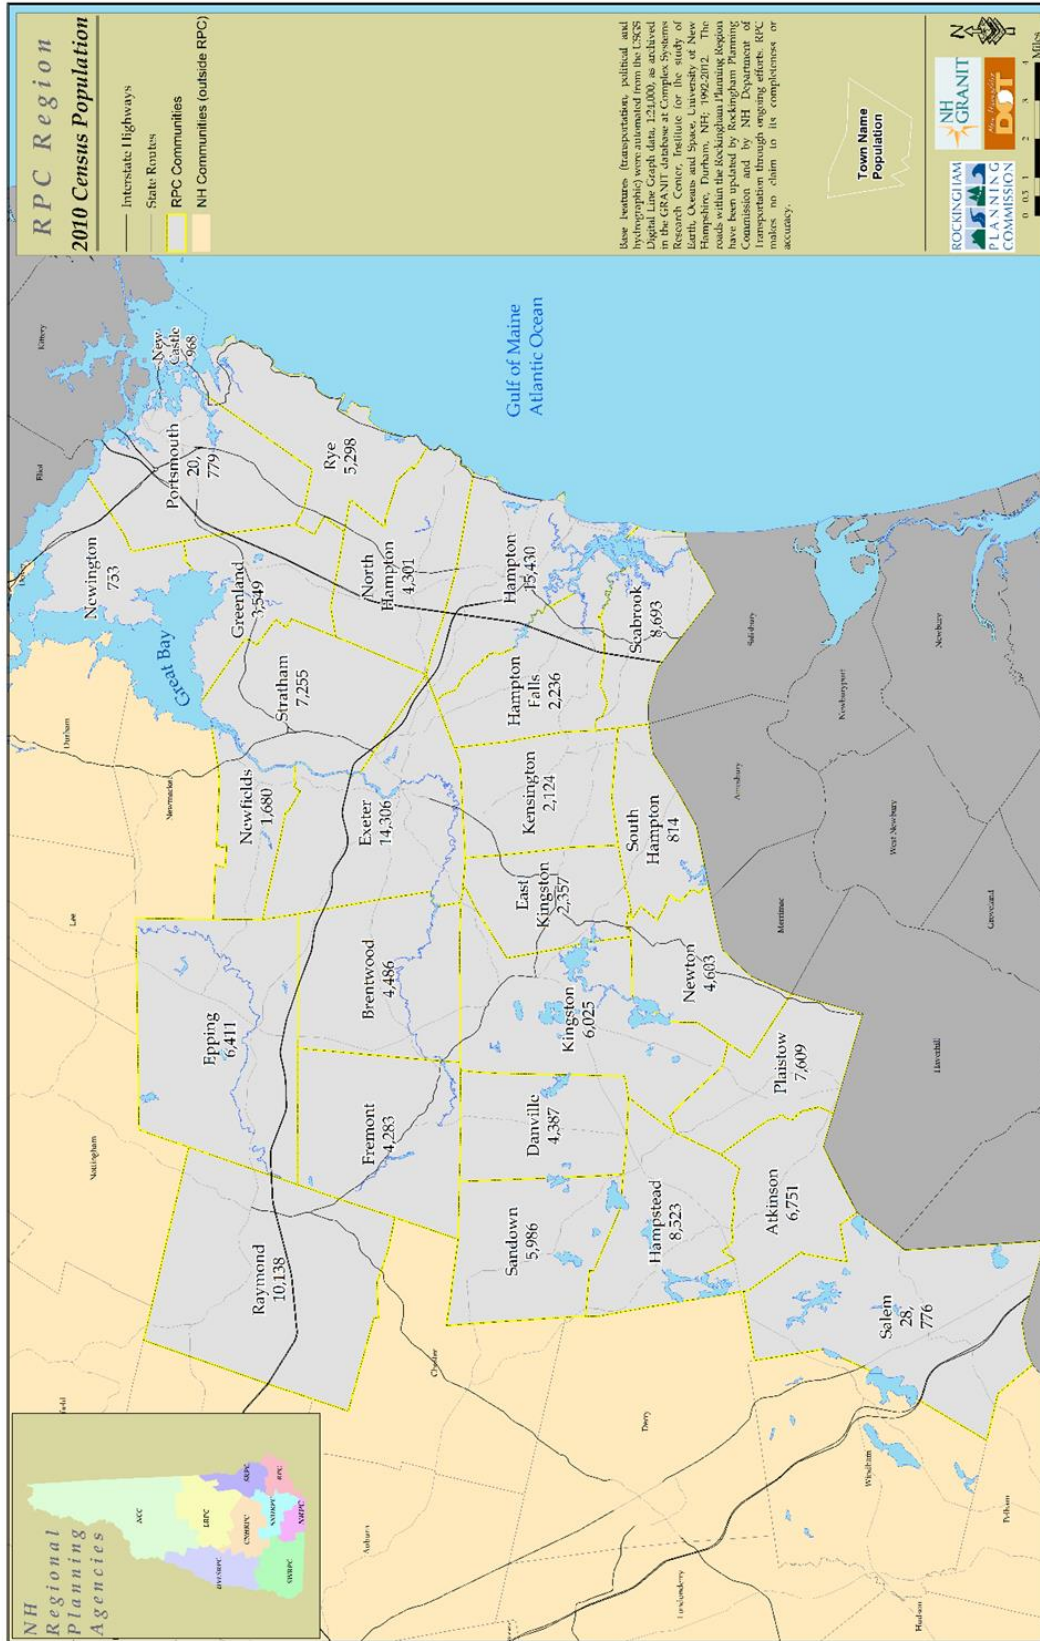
RPC Region
2010 Census Population

Interstate Highways
State Routes
RPC Communities
NH Communities (outside RPC)

Base features (transportation, political and hydrographic) were automated from the USGS Digital Line Graph data, 1:24,000, as archived in the GRANIT database at Complex Systems Research Center, Institute for the study of Earth, Oceans and Space, University of New Hampshire, Durham, NH; 1992-2012. The roads within the Rockingham Planning Region have been updated by Rockingham Planning Commission and by NH Department of Transportation through ongoing efforts. RPC makes no claim to its completeness or accuracy.

Town Name
Population

ROCKINGHAM PLANNING COMMISSION
NH GRANIT
DOT

N

0 0.5 1 2 3 4
Miles

Kittery
Eliot
New Castle 968
Portsmouth 20,779
Rye 5,298
Gulf of Maine
Atlantic Ocean
Newington 733
Greenland 3,549
North Hampton 4,301
Hampton 15,430
Seabrook 8,693
Great Bay
Stratham 7,255
Hampton Falls 2,236
Salisbury
Durham
Newmarket
Newfields 1,680
Exeter 14,306
Kensington 2,124
South Hampton 814
Amesbury
Newburyport
Newbury
West Newbury
Lee
Epping 6,411
Brentwood 4,486
East Kingston 2,357
Kingston 6,025
Newton 4,603
Merrimac
Groveland
Nottingham
Fremont 4,283
Danville 4,387
Plaistow 7,609
Haverhill
Raymond 10,138
Sandown 5,986
Hampstead 8,523
Atkinson 6,751
Salem 28,776
Chester
Derry
Windham
Pelham
Hudson
Londonderry
Auburn

NH Regional Planning Agencies
NCC
LRPC
SRPC
RPC
CNHRPC
NRPC
SWRPC
UVLSRPC
SNHPC
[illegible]